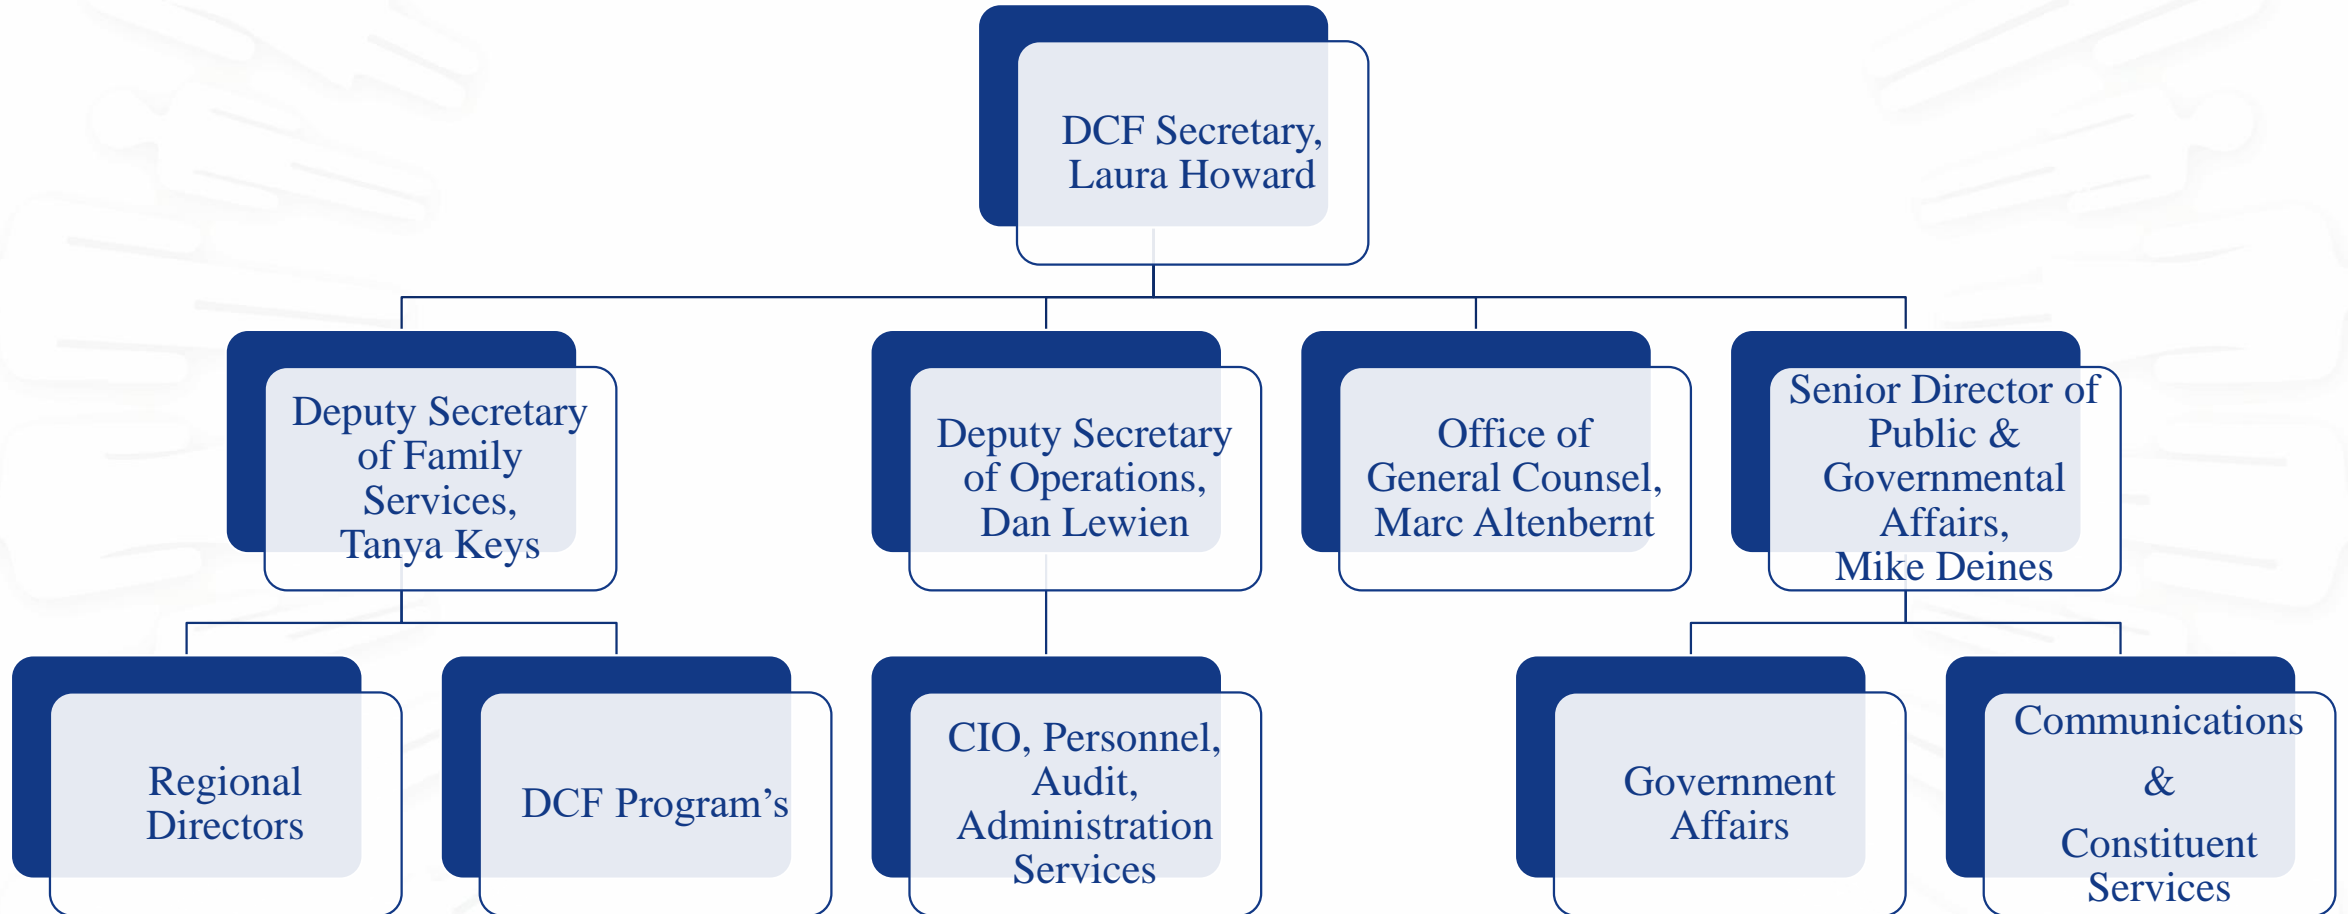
DCF Secretary, Laura Howard

Deputy Secretary of Family Services, Tanya Keys

Deputy Secretary of Operations, Dan Lewien

Office of General Counsel, Marc Altenbernt

Senior Director of Public & Governmental Affairs, Mike Deines

Regional Directors

DCF Program’s

CIO, Personnel, Audit, Administration Services

Government Affairs

Communications & Constituent Services